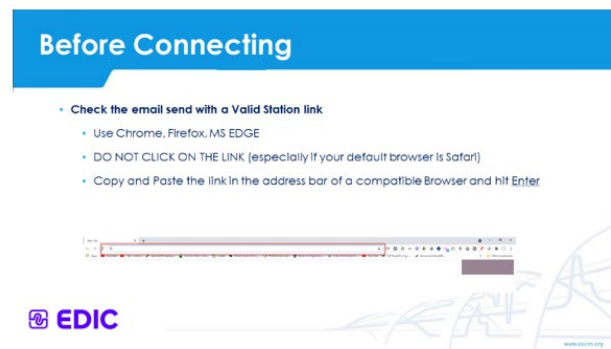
Before Connecting

Check the email send with a Valid Station link

Use Chrome, Firefox, MS EDGE

DO NOT CLICK ON THE LINK (especially if your default browser is Safari)

Copy and Paste the link in the address bar of a compatible Browser and hit Enter

EDIC

www.edicin.org